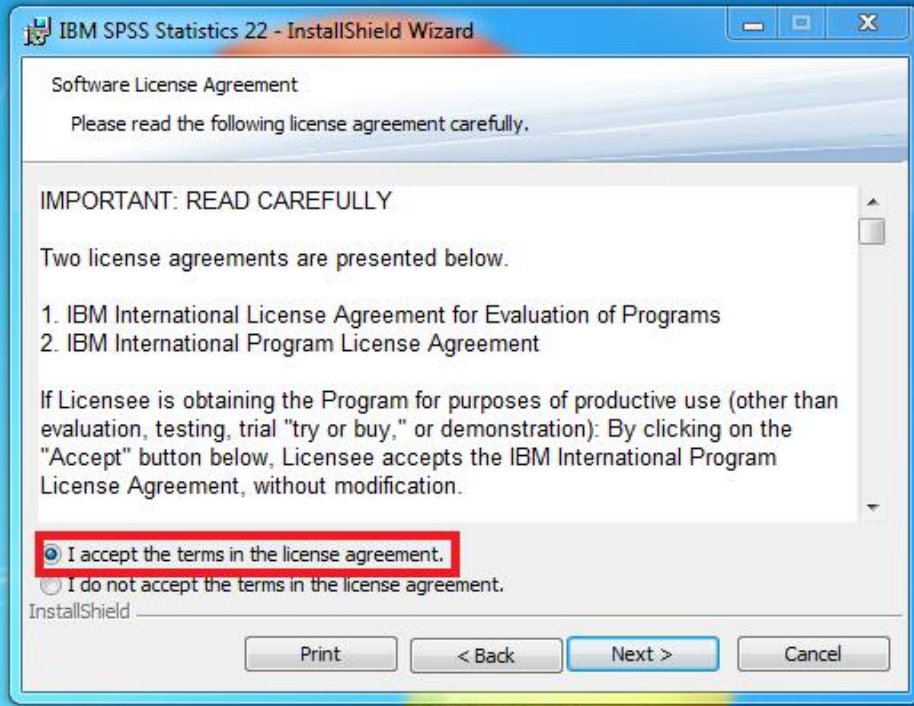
IBM SPSS Statistics 22 - InstallShield Wizard

Software License Agreement

Please read the following license agreement carefully.

IMPORTANT: READ CAREFULLY

Two license agreements are presented below.

1. IBM International License Agreement for Evaluation of Programs
2. IBM International Program License Agreement

If Licensee is obtaining the Program for purposes of productive use (other than evaluation, testing, trial "try or buy," or demonstration): By clicking on the "Accept" button below, Licensee accepts the IBM International Program License Agreement, without modification.

I accept the terms in the license agreement.
I do not accept the terms in the license agreement.

InstallShield

Print
< Back
Next >
Cancel